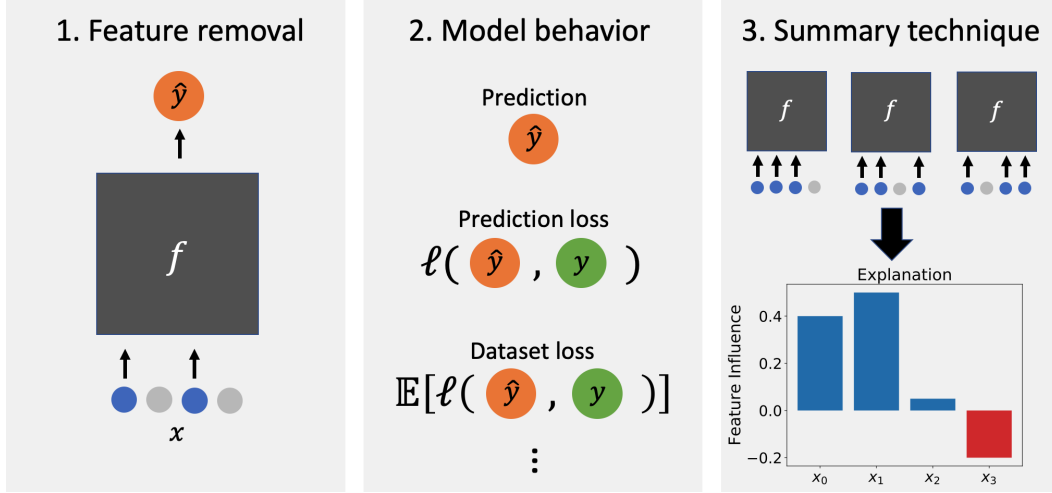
1. Feature removal

$\hat{y}$

$f$

$x$

2. Model behavior

Prediction

$\hat{y}$

Prediction loss

$\ell(\hat{y}, y)$

Dataset loss

$\mathbb{E}[\ell(\hat{y}, y)]$

⋮

3. Summary technique

$f$ $f$ $f$

Explanation

Feature Influence

0.4
0.2
0.0
−0.2

$x_0$ $x_1$ $x_2$ $x_3$